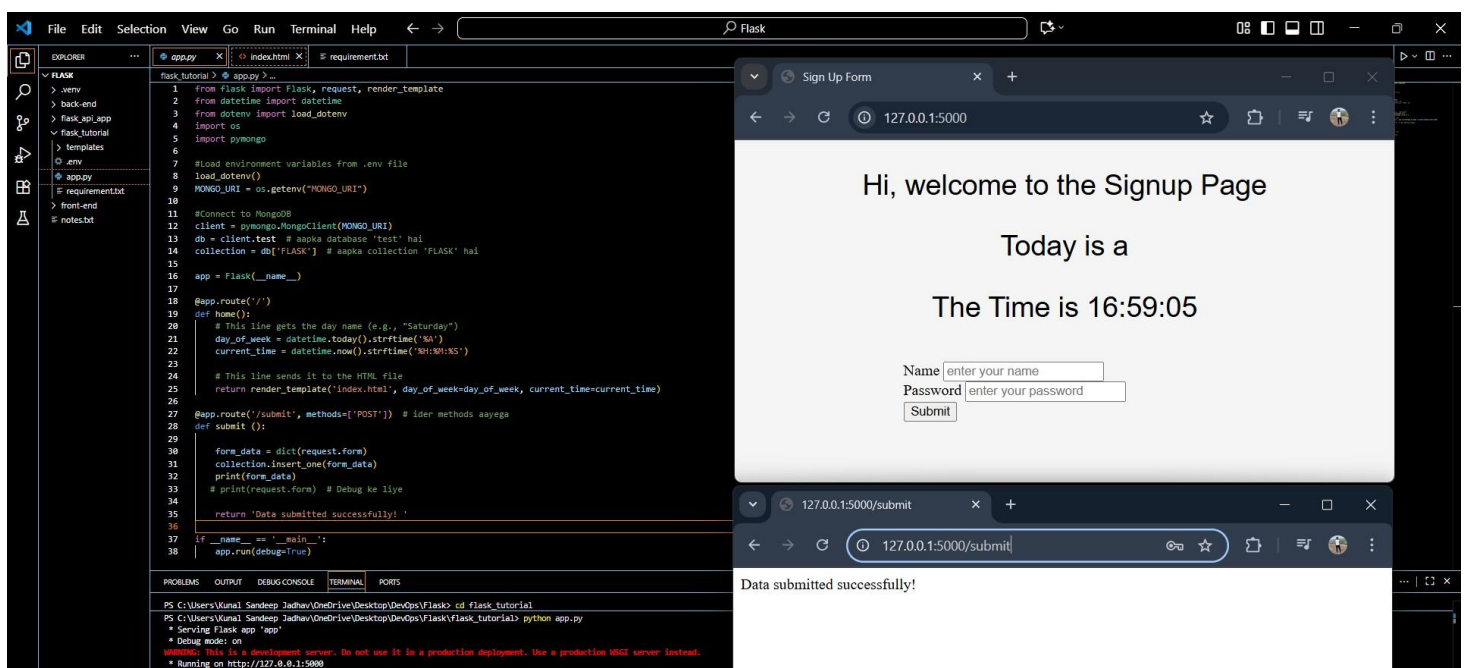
File Edit Selection View Go Run Terminal Help ← → Flask

EXPLORER ···
FLASK
> .venv
> back-end
> flask_api_app
flask_tutorial
> templates
.env
app.py
requirement.txt
> front-end
notes.txt

app.py × index.html × requirement.txt

flask_tutorial > app.py > ...

1 from flask import Flask, request, render_template
2 from datetime import datetime
3 from dotenv import load_dotenv
4 import os
5 import pymongo
6
7 #Load environment variables from .env file
8 load_dotenv()
9 MONGO_URI = os.getenv("MONGO_URI")
10
11 #Connect to MongoDB
12 client = pymongo.MongoClient(MONGO_URI)
13 db = client.test # aapka database 'test' hai
14 collection = db['FLASK'] # aapka collection 'FLASK' hai
15
16 app = Flask(__name__)
17
18 @app.route('/')
19 def home():
20 # This line gets the day name (e.g., "Saturday")
21 day_of_week = datetime.today().strftime('%A')
22 current_time = datetime.now().strftime('%H:%M:%S')
23
24 # This line sends it to the HTML file
25 return render_template('index.html', day_of_week=day_of_week, current_time=current_time)
26
27 @app.route('/submit', methods=['POST']) # ider methods aayega
28 def submit ():
29
30 form_data = dict(request.form)
31 collection.insert_one(form_data)
32 print(form_data)
33 # print(request.form) # Debug ke liye
34
35 return 'Data submitted successfully! '
36
37 if __name__ == '__main__':
38 app.run(debug=True)

PROBLEMS OUTPUT DEBUG CONSOLE TERMINAL PORTS

PS C:\Users\Kunal Sandeep Jadhav\OneDrive\Desktop\DevOps\Flask> cd flask_tutorial
PS C:\Users\Kunal Sandeep Jadhav\OneDrive\Desktop\DevOps\Flask\flask_tutorial> python app.py
* Serving Flask app 'app'
* Debug mode: on
WARNING: This is a development server. Do not use it in a production deployment. Use a production WSGI server instead.
* Running on http://127.0.0.1:5000

Sign Up Form ×
127.0.0.1:5000

Hi, welcome to the Signup Page

Today is a

The Time is 16:59:05

Name enter your name
Password enter your password
Submit

127.0.0.1:5000/submit ×
127.0.0.1:5000/submit

Data submitted successfully!